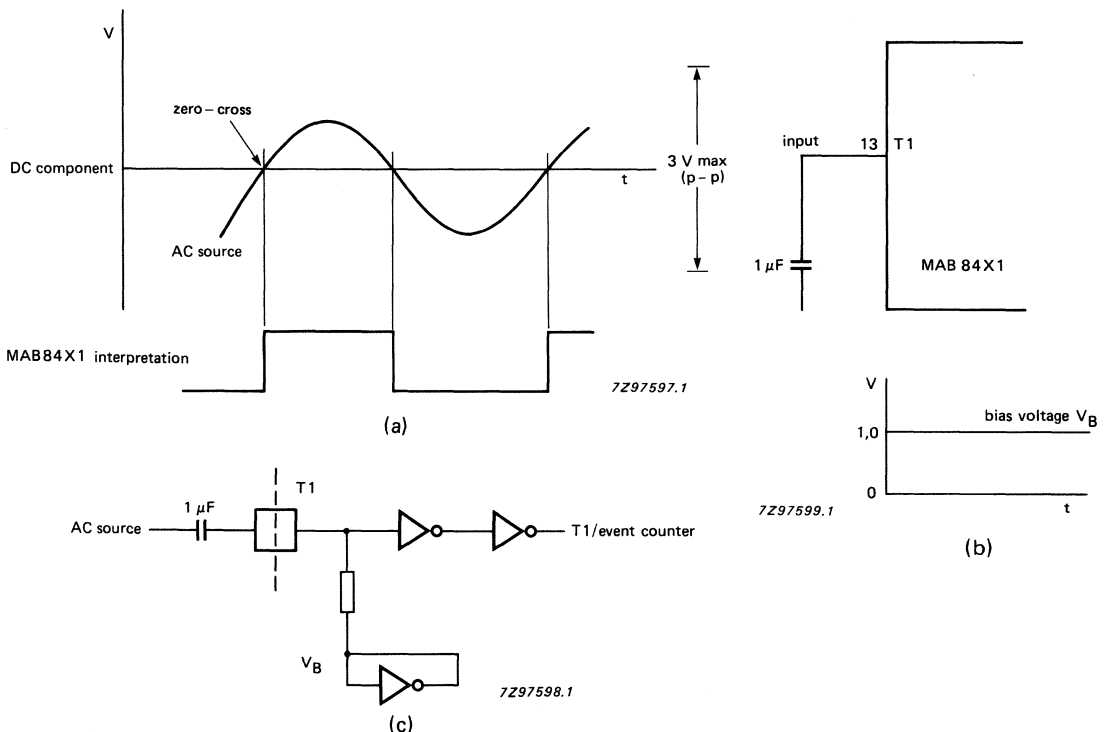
V

zero – cross

DC component

t

AC source

3 V max (p – p)

MAB84X1 interpretation

7Z97597.1

(a)

input

13

T1

1 $\mu$F

MAB 84X1

V

bias voltage $V_B$

1,0

0

t

7Z97599.1

(b)

AC source

1 $\mu$F

T1

T1/event counter

$V_B$

7Z97598.1

(c)